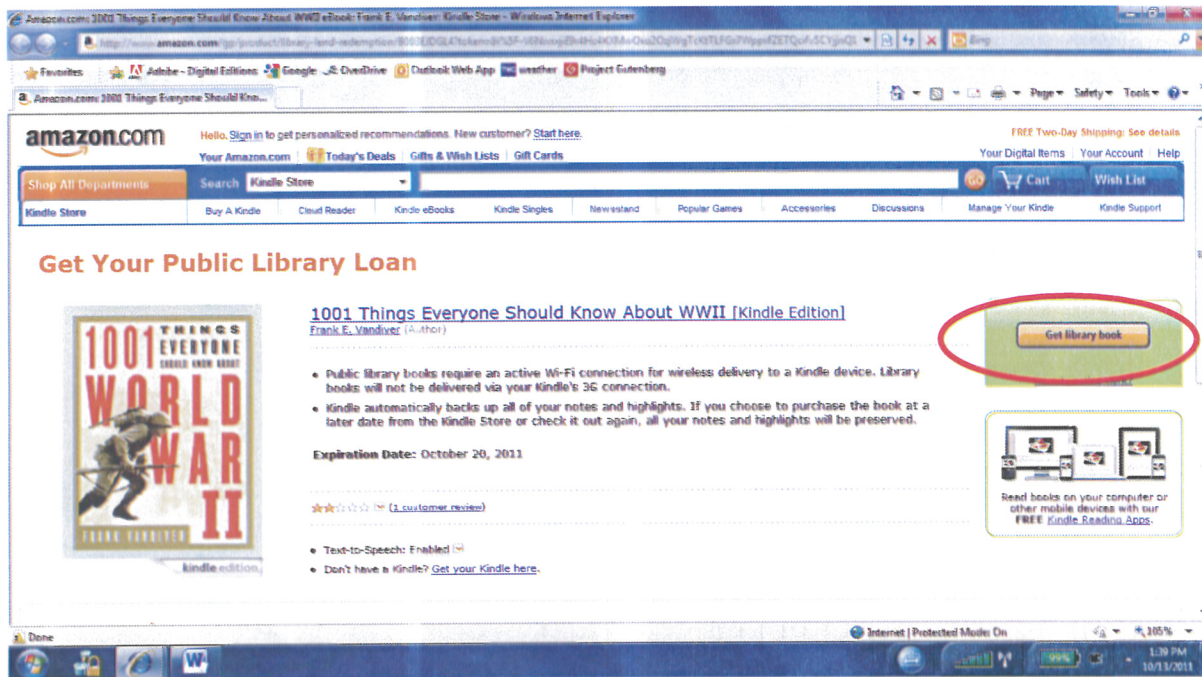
Amazon.com: 1001 Things Everyone Should Know About WWII eBook: Frank E. Vandiver: Kindle Store - Windows Internet Explorer

http://www.amazon.com/gp/product/library-lend-redemption/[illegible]

Bing

Favorites | Adobe - Digital Editions | Google | OverDrive | Outlook Web App | weather | Project Gutenberg

Amazon.com: 1001 Things Everyone Should Kno...

Page ▾ Safety ▾ Tools ▾

amazon.com

Hello. Sign in to get personalized recommendations. New customer? Start here.

FREE Two-Day Shipping: See details

Your Amazon.com | Today's Deals | Gifts & Wish Lists | Gift Cards

Your Digital Items | Your Account | Help

Shop All Departments | Search | Kindle Store | GO | Cart | Wish List

Kindle Store | Buy A Kindle | Cloud Reader | Kindle eBooks | Kindle Singles | Newsstand | Popular Games | Accessories | Discussions | Manage Your Kindle | Kindle Support

Get Your Public Library Loan

1001 THINGS EVERYONE SHOULD KNOW ABOUT WORLD WAR II FRANK VANDIVER

kindle edition

1001 Things Everyone Should Know About WWII [Kindle Edition]

Frank E. Vandiver (Author)

• Public library books require an active Wi-Fi connection for wireless delivery to a Kindle device. Library books will not be delivered via your Kindle's 3G connection.

• Kindle automatically backs up all of your notes and highlights. If you choose to purchase the book at a later date from the Kindle Store or check it out again, all your notes and highlights will be preserved.

Expiration Date: October 20, 2011

(1 customer review)

• Text-to-Speech: Enabled

• Don't have a Kindle? Get your Kindle here.

Get library book

Read books on your computer or other mobile devices with our FREE Kindle Reading Apps.

Done

Internet | Protected Mode: On

105%

1:39 PM
10/13/2011